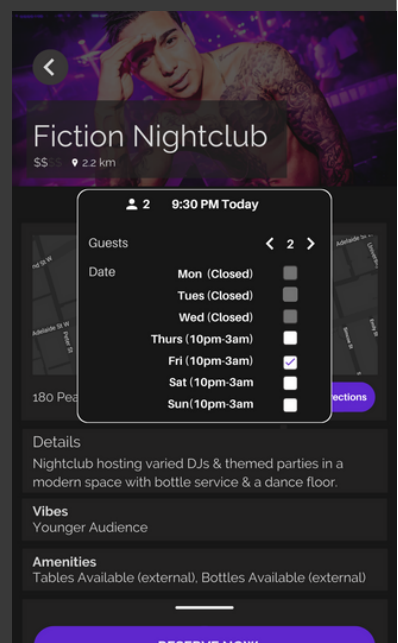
Fiction Nightclub
$$$$ 2.2 km

2 9:30 PM Today

Guests < 2 >
Date
Mon (Closed)
Tues (Closed)
Wed (Closed)
Thurs (10pm-3am)
Fri (10pm-3am)
Sat (10pm-3am
Sun(10pm-3am

nd St W
Adelaide St W
Adelaide St W
Peter St
Simcoe St
180 Pea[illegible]
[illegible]rections

Details
Nightclub hosting varied DJs & themed parties in a modern space with bottle service & a dance floor.

Vibes
Younger Audience

Amenities
Tables Available (external), Bottles Available (external)

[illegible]